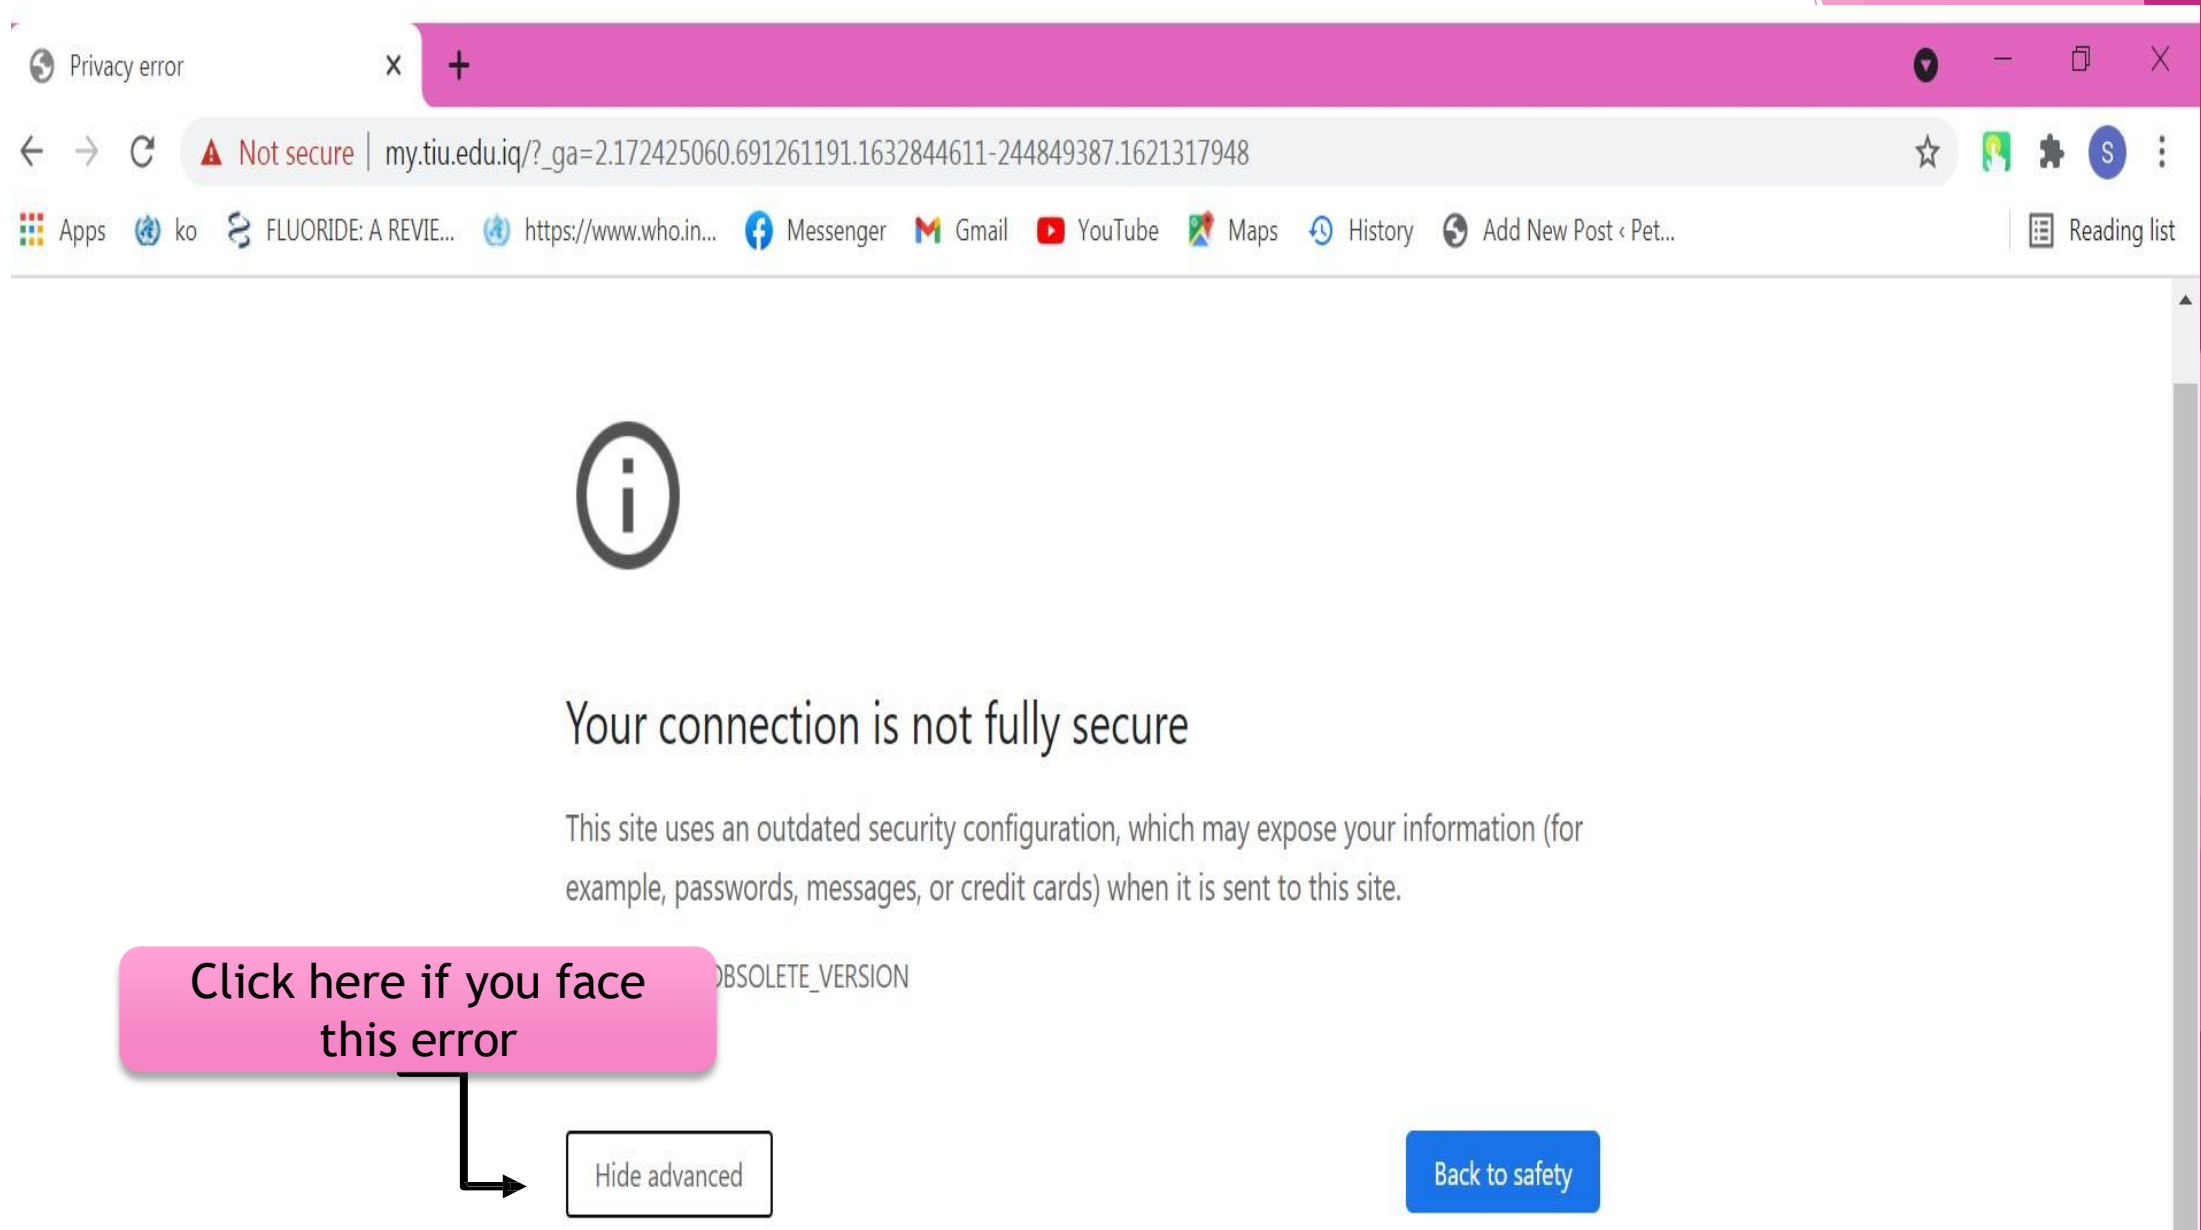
Privacy error

Not secure | my.tiu.edu.iq/?_ga=2.172425060.691261191.1632844611-244849387.1621317948

Apps ko FLUORIDE: A REVIE... https://www.who.in... Messenger Gmail YouTube Maps History Add New Post ‹ Pet... Reading list

Your connection is not fully secure

This site uses an outdated security configuration, which may expose your information (for example, passwords, messages, or credit cards) when it is sent to this site.

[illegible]BSOLETE_VERSION

Click here if you face this error

Hide advanced

Back to safety